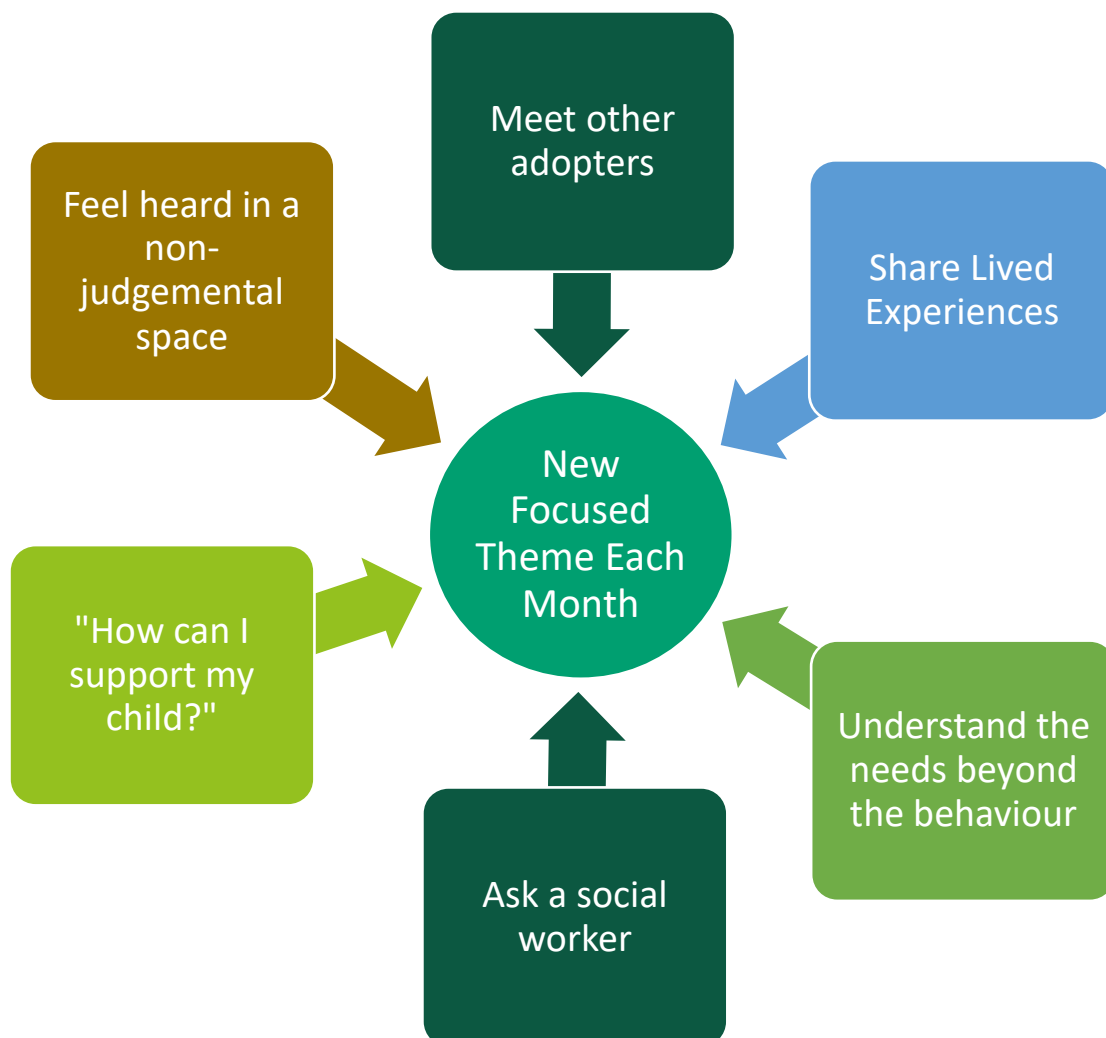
Meet other adopters

Feel heard in a non-judgemental space

Share Lived Experiences

New Focused Theme Each Month

"How can I support my child?"

Understand the needs beyond the behaviour

Ask a social worker